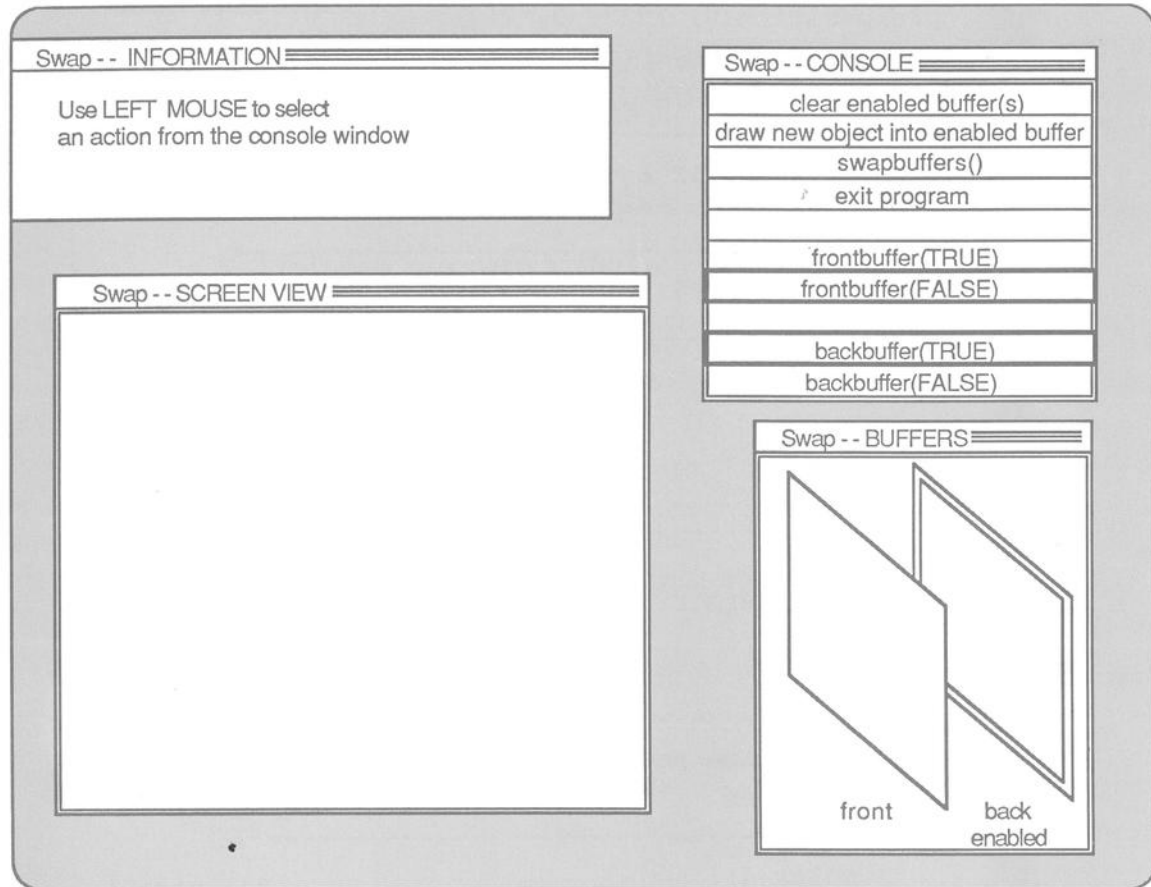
Swap - - INFORMATION

Use LEFT MOUSE to select an action from the console window

Swap - - CONSOLE

clear enabled buffer(s)

draw new object into enabled buffer

swapbuffers()

exit program

frontbuffer(TRUE)

frontbuffer(FALSE)

backbuffer(TRUE)

backbuffer(FALSE)

Swap - - SCREEN VIEW

Swap - - BUFFERS

front

back enabled